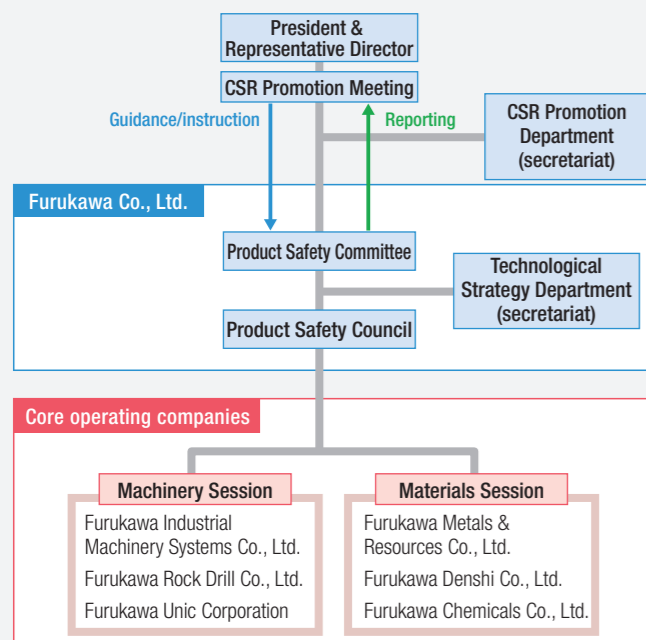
President & Representative Director

CSR Promotion Meeting

Guidance/instruction

Reporting

CSR Promotion Department (secretariat)

Furukawa Co., Ltd.

Product Safety Committee

Technological Strategy Department (secretariat)

Product Safety Council

Core operating companies

Machinery Session

Furukawa Industrial Machinery Systems Co., Ltd.

Furukawa Rock Drill Co., Ltd.

Furukawa Unic Corporation

Materials Session

Furukawa Metals & Resources Co., Ltd.

Furukawa Denshi Co., Ltd.

Furukawa Chemicals Co., Ltd.